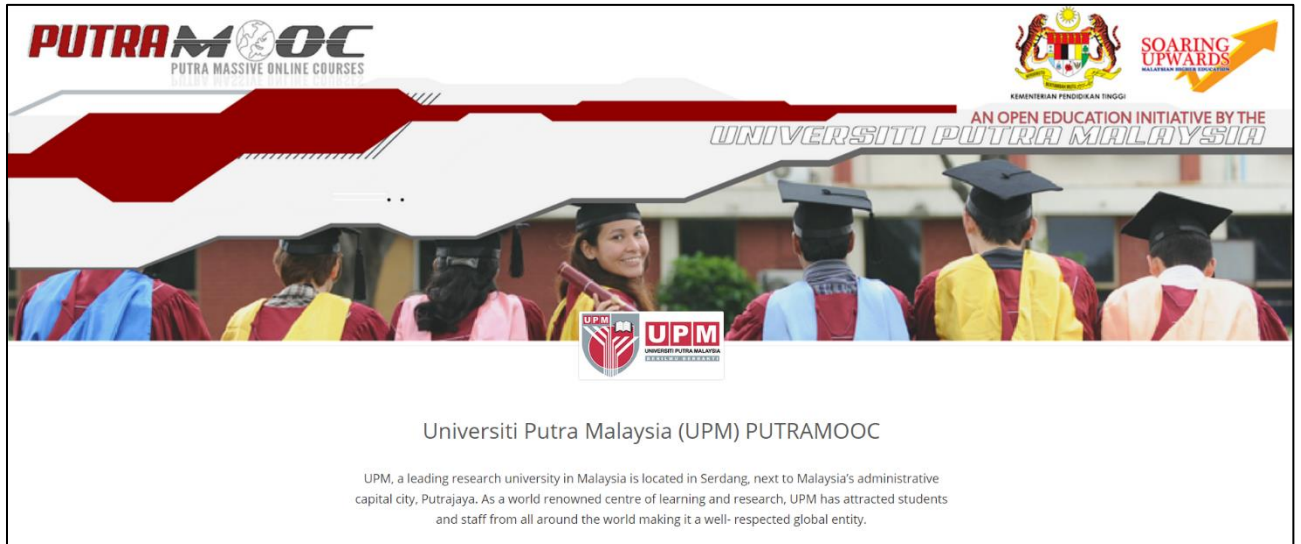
PUTRAMOOC
PUTRA MASSIVE ONLINE COURSES

KEMENTERIAN PENDIDIKAN TINGGI

SOARING UPWARDS
MALAYSIAN HIGHER EDUCATION

AN OPEN EDUCATION INITIATIVE BY THE
UNIVERSITI PUTRA MALAYSIA

UPM
UPM
UNIVERSITI PUTRA MALAYSIA
BERILMU BERBAKTI

Universiti Putra Malaysia (UPM) PUTRAMOOC

UPM, a leading research university in Malaysia is located in Serdang, next to Malaysia's administrative capital city, Putrajaya. As a world renowned centre of learning and research, UPM has attracted students and staff from all around the world making it a well- respected global entity.